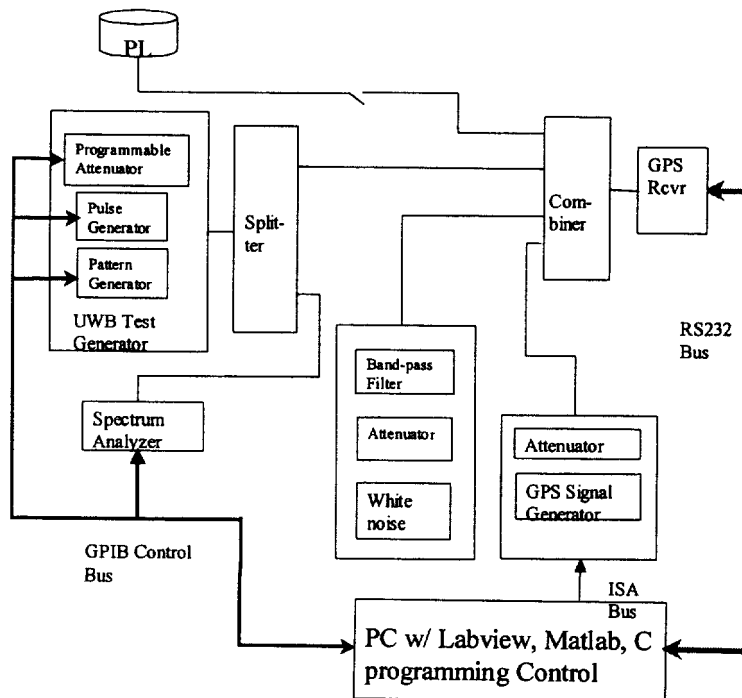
PL

Programmable Attenuator

Pulse Generator

Pattern Generator

UWB Test Generator

Splitter

Combiner

GPS Rcvr

RS232 Bus

Band-pass Filter

Attenuator

White noise

Spectrum Analyzer

Attenuator

GPS Signal Generator

GPIB Control Bus

ISA Bus

PC w/ Labview, Matlab, C programming Control